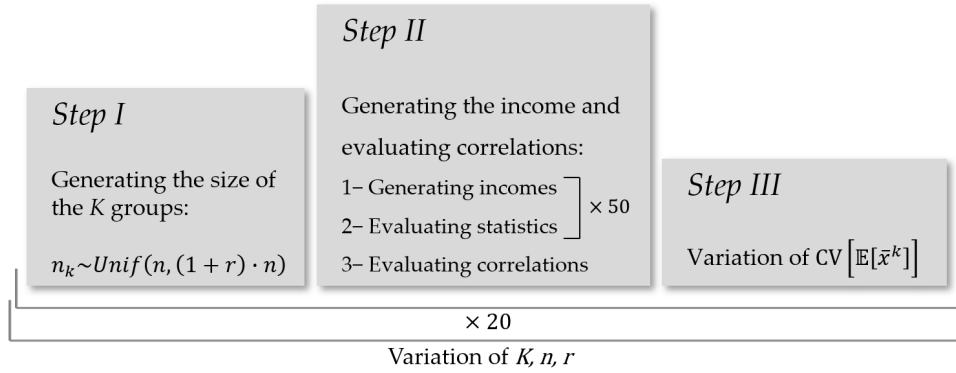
*Step I*

Generating the size of the $K$ groups:

$n_k \sim Unif(n, (1+r) \cdot n)$

*Step II*

Generating the income and evaluating correlations:

1– Generating incomes
2– Evaluating statistics
$\times 50$
3– Evaluating correlations

*Step III*

Variation of $\mathrm{CV}\left[\mathbb{E}[\bar{x}^k]\right]$

$\times 20$

Variation of $K$, $n$, $r$